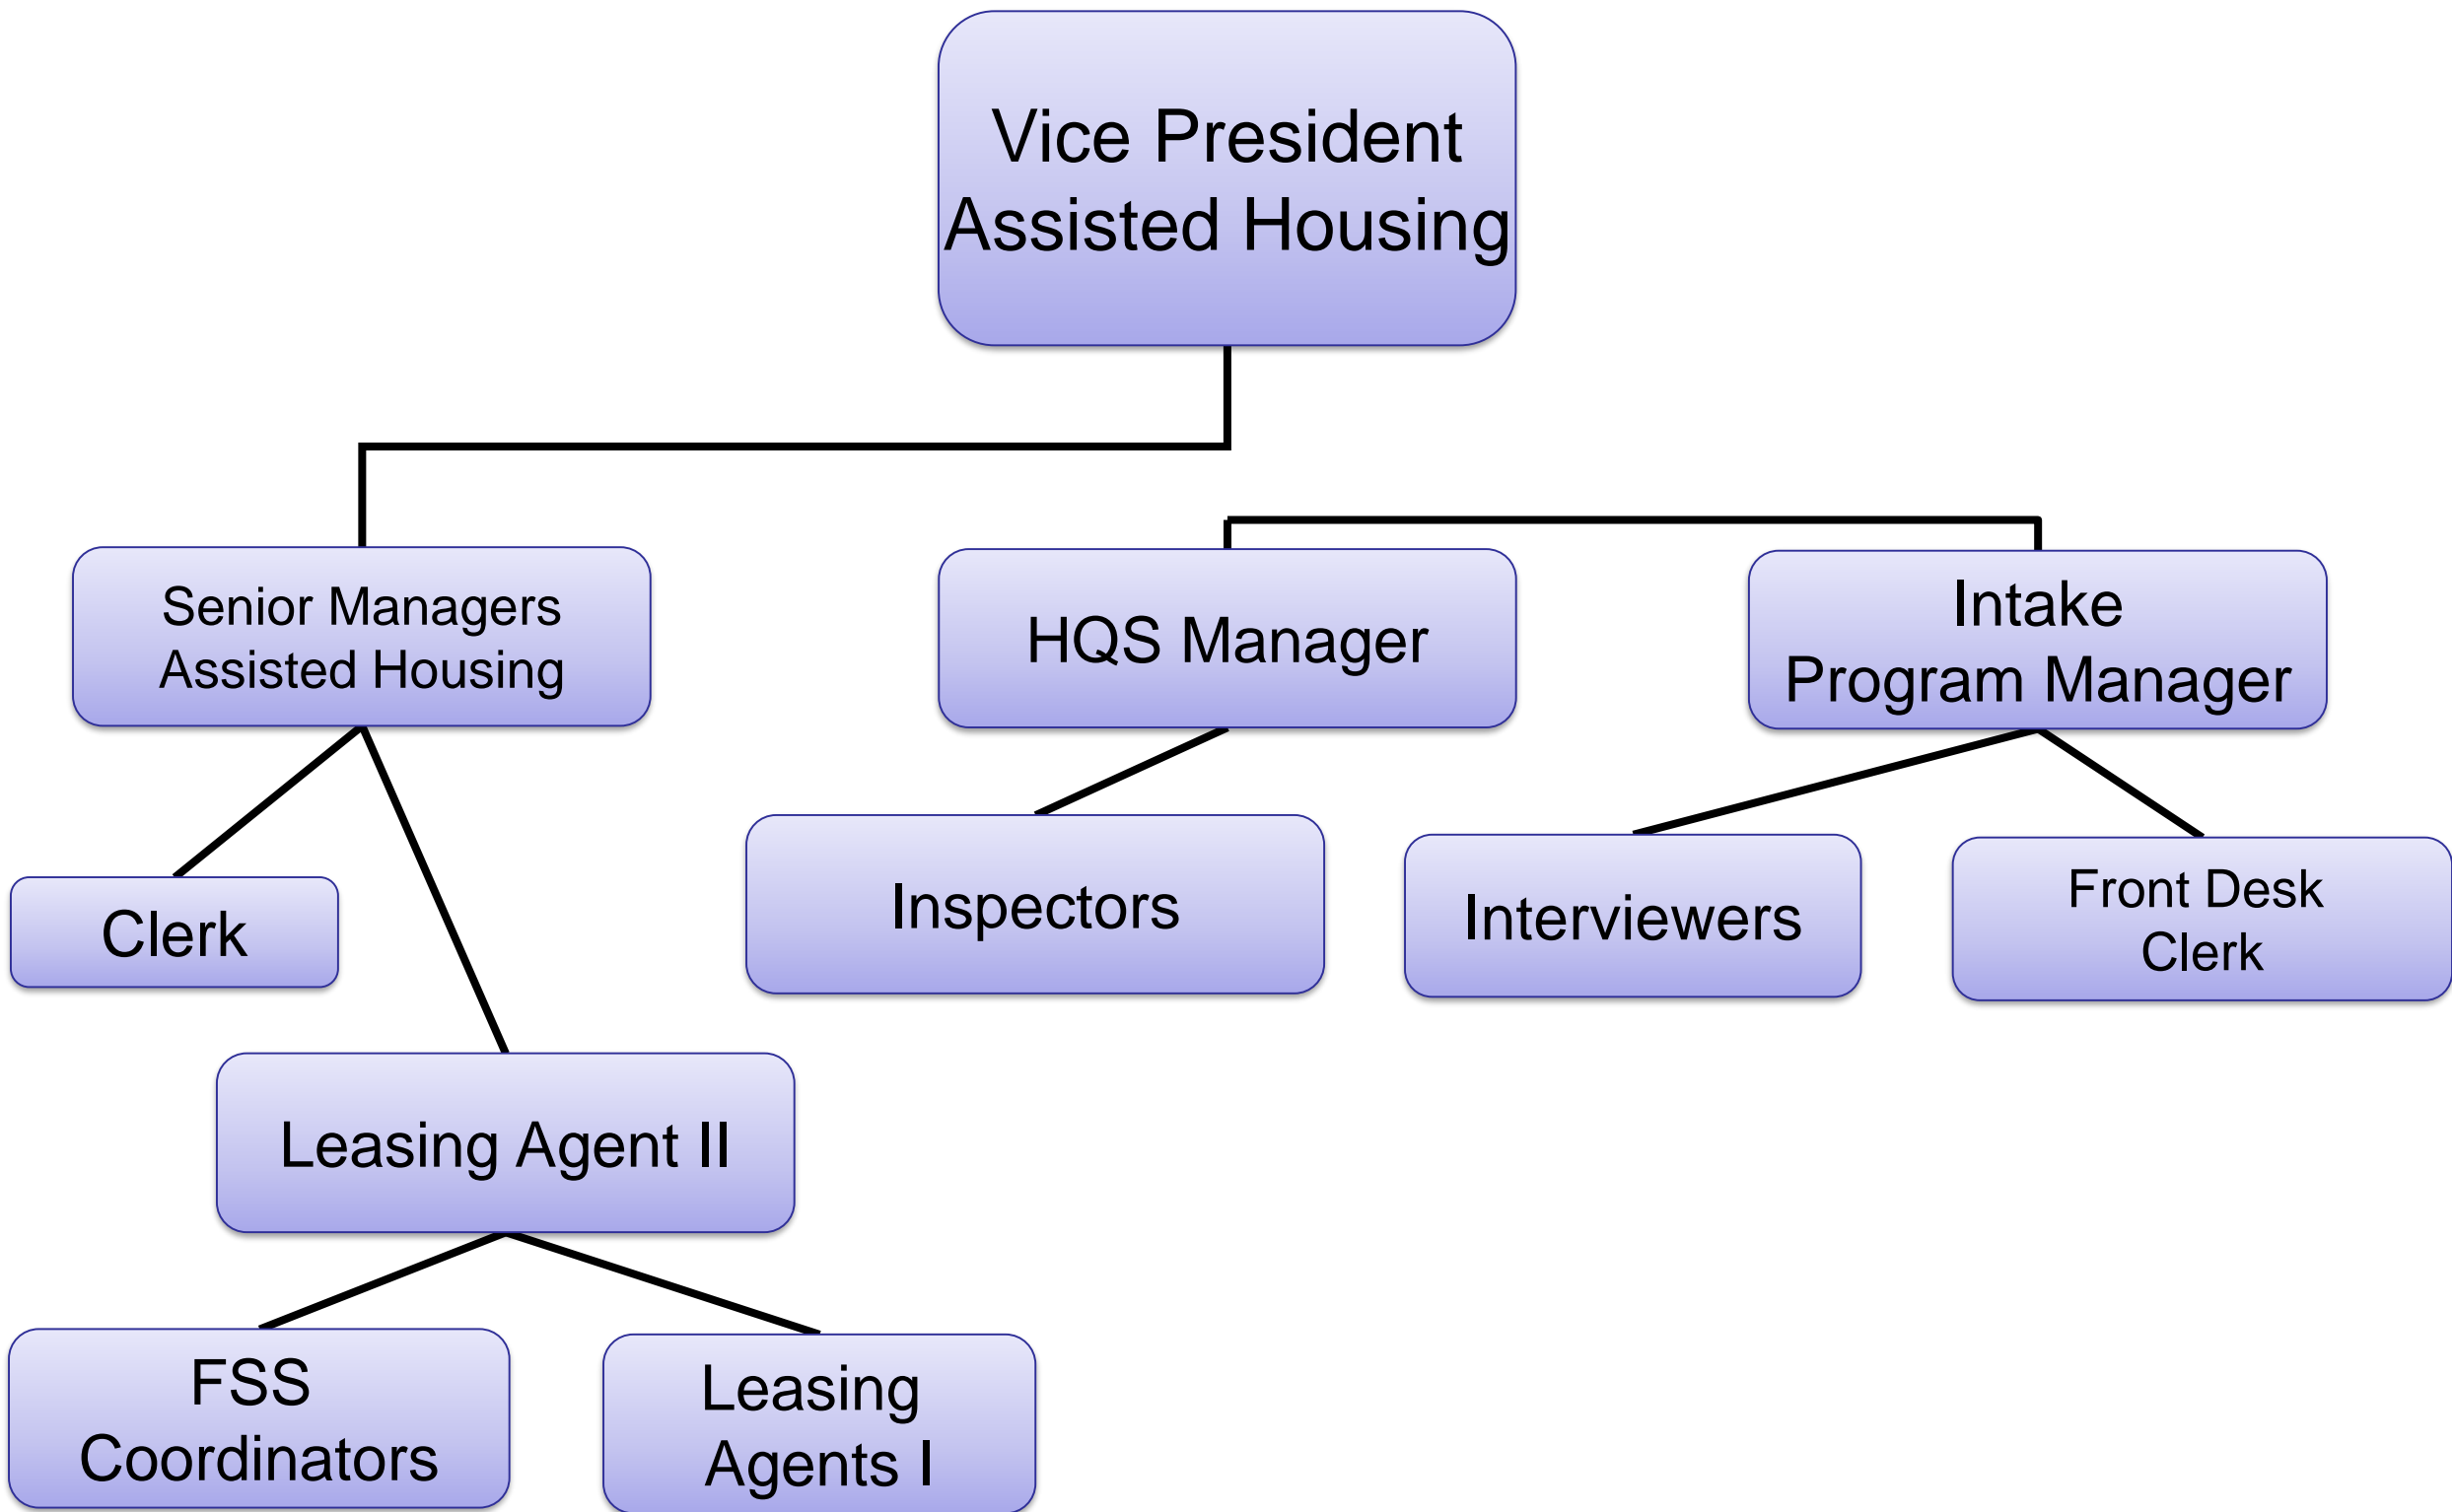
Vice President
Assisted Housing

Senior Managers
Assisted Housing

HQS Manager

Intake
Program Manager

Clerk

Inspectors

Interviewers

Front Desk
Clerk

Leasing Agent II

FSS
Coordinators

Leasing
Agents I